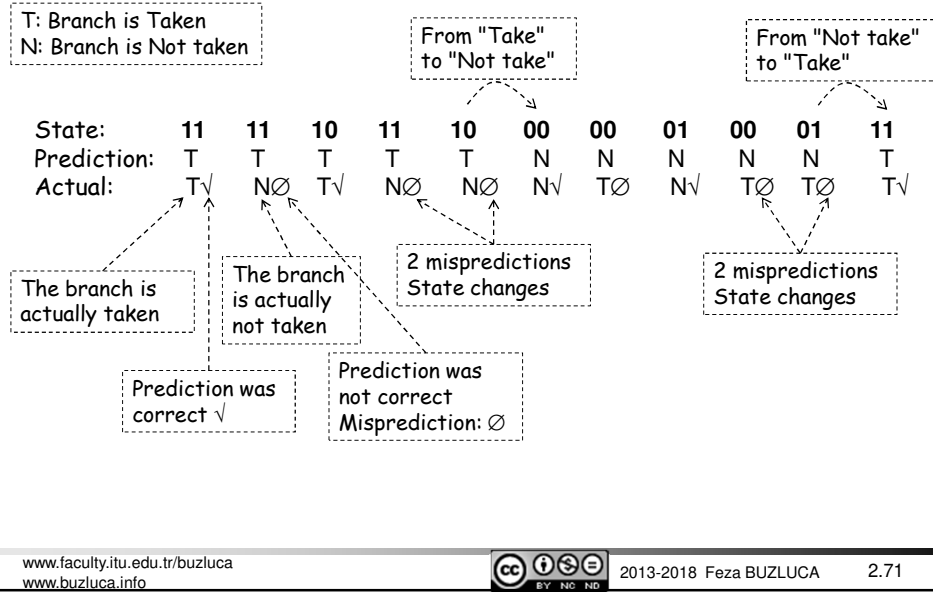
T: Branch is Taken
N: Branch is Not taken

From "Take" to "Not take"

From "Not take" to "Take"

| State: | 11 | 11 | 10 | 11 | 10 | 00 | 00 | 01 | 00 | 01 | 11 |
|---|---|---|---|---|---|---|---|---|---|---|---|
| Prediction: | T | T | T | T | T | N | N | N | N | N | T |
| Actual: | T√ | N∅ | T√ | N∅ | N∅ | N√ | T∅ | N√ | T∅ | T∅ | T√ |

The branch is actually taken

The branch is actually not taken

2 mispredictions State changes

2 mispredictions State changes

Prediction was correct √

Prediction was not correct Misprediction: ∅

www.faculty.itu.edu.tr/buzluca
www.buzluca.info

BY NC ND

2013-2018 Feza BUZLUCA

2.71